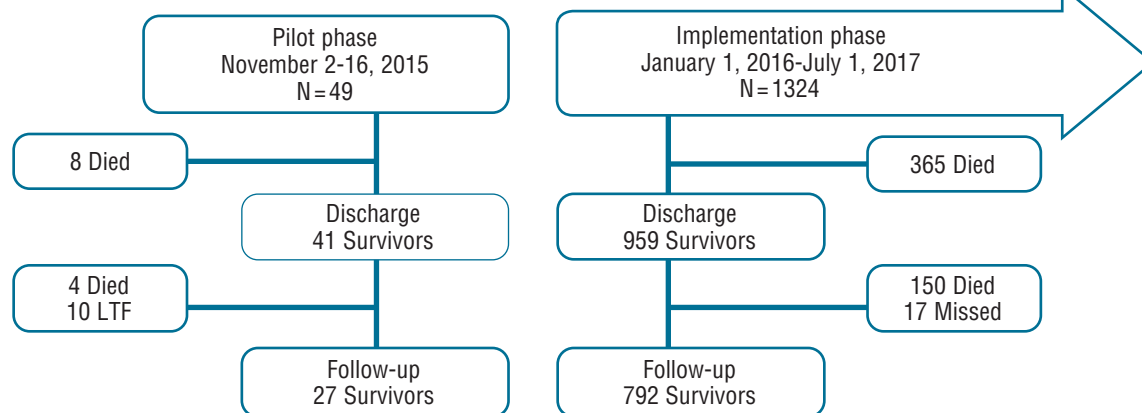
Pilot phase
November 2-16, 2015
N = 49

8 Died

Discharge
41 Survivors

4 Died
10 LTF

Follow-up
27 Survivors

Implementation phase
January 1, 2016-July 1, 2017
N = 1324

365 Died

Discharge
959 Survivors

150 Died
17 Missed

Follow-up
792 Survivors